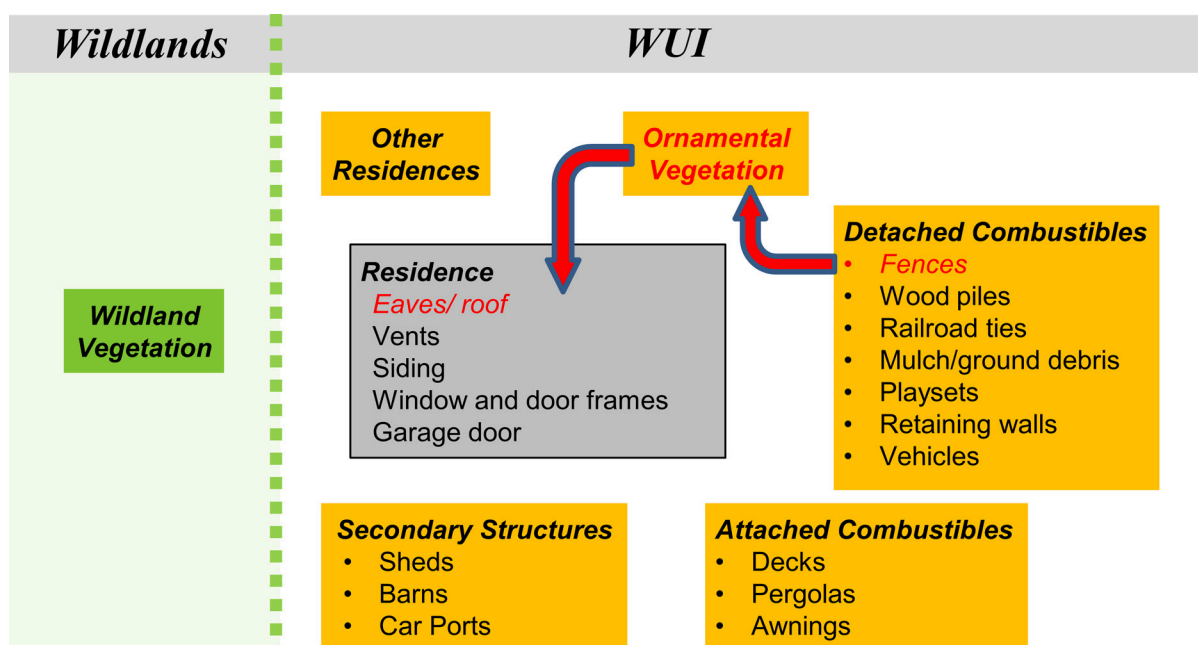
Wildlands

WUI

Wildland Vegetation

Other Residences

Ornamental Vegetation

Residence
Eaves/ roof
Vents
Siding
Window and door frames
Garage door

Detached Combustibles
• Fences
• Wood piles
• Railroad ties
• Mulch/ground debris
• Playsets
• Retaining walls
• Vehicles

Secondary Structures
• Sheds
• Barns
• Car Ports

Attached Combustibles
• Decks
• Pergolas
• Awnings